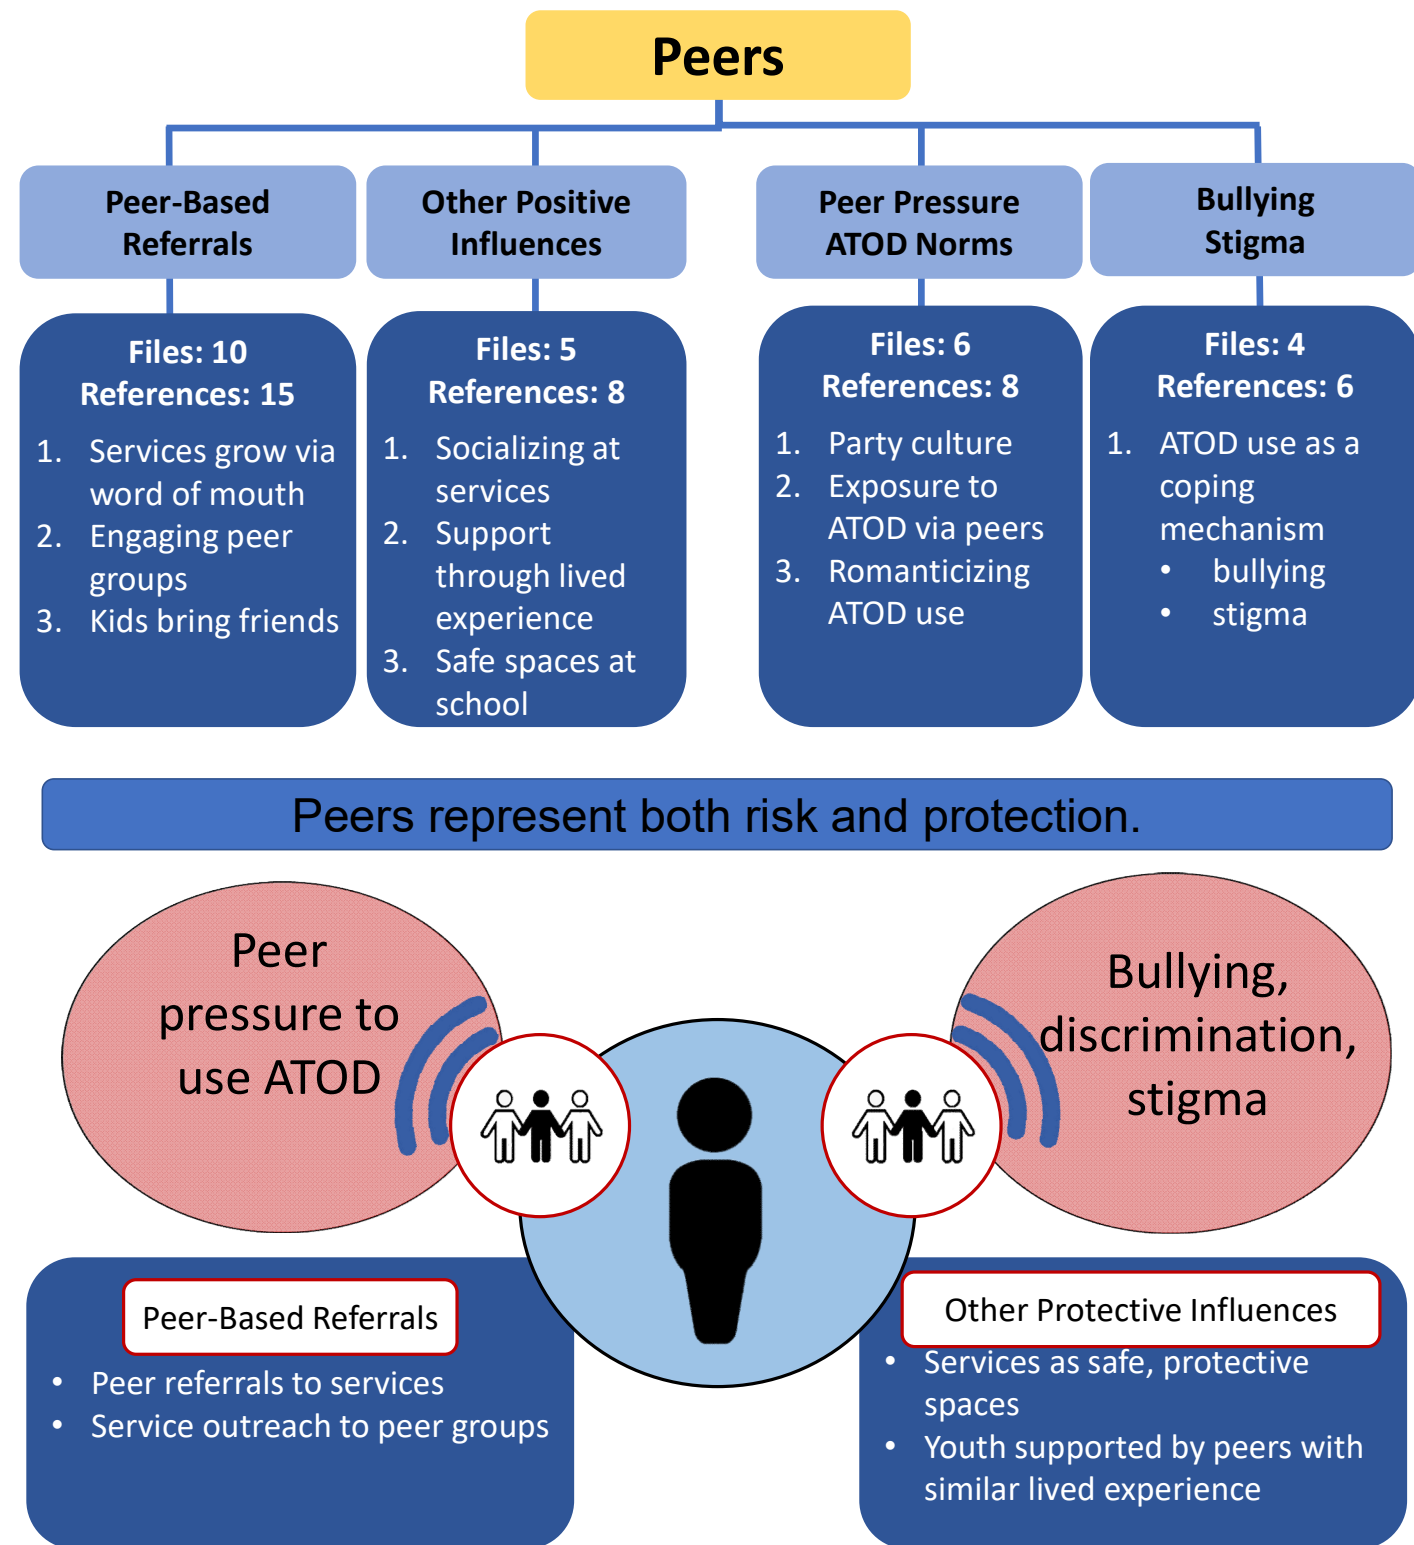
Peers

Peer-Based Referrals

Other Positive Influences

Peer Pressure ATOD Norms

Bullying Stigma

Files: 10
References: 15

1. Services grow via word of mouth
2. Engaging peer groups
3. Kids bring friends

Files: 5
References: 8

1. Socializing at services
2. Support through lived experience
3. Safe spaces at school

Files: 6
References: 8

1. Party culture
2. Exposure to ATOD via peers
3. Romanticizing ATOD use

Files: 4
References: 6

1. ATOD use as a coping mechanism
   • bullying
   • stigma

Peers represent both risk and protection.

Peer pressure to use ATOD

Bullying, discrimination, stigma

Peer-Based Referrals

• Peer referrals to services
• Service outreach to peer groups

Other Protective Influences

• Services as safe, protective spaces
• Youth supported by peers with similar lived experience